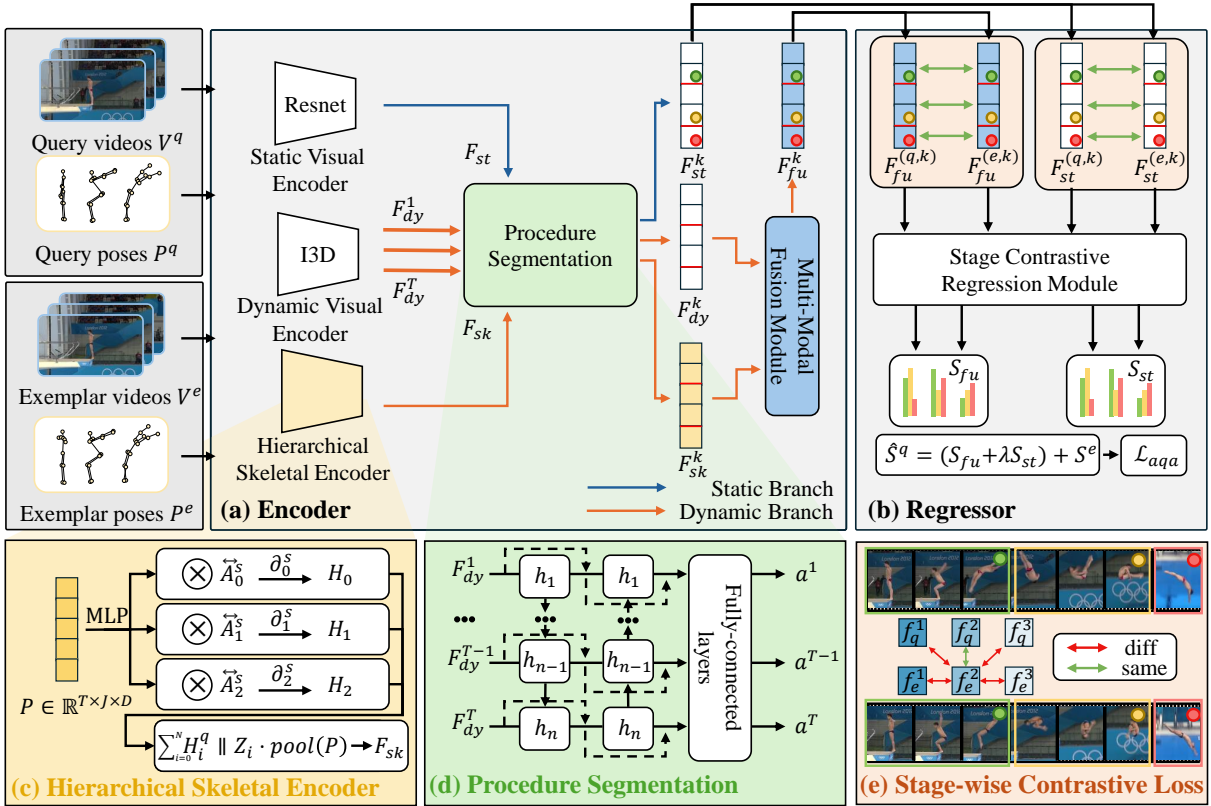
Query videos $V^q$

Query poses $P^q$

Exemplar videos $V^e$

Exemplar poses $P^e$

Resnet

Static Visual Encoder

I3D

Dynamic Visual Encoder

Hierarchical Skeletal Encoder

$F_{st}$

$F_{dy}^1$

$F_{dy}^T$

$F_{sk}$

Procedure Segmentation

$F_{st}^k$

$F_{dy}^k$

$F_{sk}^k$

$F_{fu}^k$

Multi-Modal Fusion Module

Static Branch

Dynamic Branch

(a) Encoder

$F_{fu}^{(q,k)}$ $F_{fu}^{(e,k)}$ $F_{st}^{(q,k)}$ $F_{st}^{(e,k)}$

Stage Contrastive Regression Module

$S_{fu}$

$S_{st}$

$\hat{S}^q = (S_{fu} + \lambda S_{st}) + S^e$ → $\mathcal{L}_{aqa}$

(b) Regressor

MLP

$\otimes \overleftrightarrow{A}_0^s$ $\partial_0^s$ $H_0$

$\otimes \overleftrightarrow{A}_1^s$ $\partial_1^s$ $H_1$

$\otimes \overleftrightarrow{A}_2^s$ $\partial_2^s$ $H_2$

$P \in \mathbb{R}^{T \times J \times D}$

$\sum_{i=0}^{N} H_i^q \parallel Z_i \cdot pool(P)$ → $F_{sk}$

(c) Hierarchical Skeletal Encoder

$F_{dy}^1$ $h_1$ $h_1$

$F_{dy}^{T-1}$ $h_{n-1}$ $h_{n-1}$

$F_{dy}^T$ $h_n$ $h_n$

Fully-connected layers

$a^1$

$a^{T-1}$

$a^T$

(d) Procedure Segmentation

$f_q^1$ $f_q^2$ $f_q^3$

$f_e^1$ $f_e^2$ $f_e^3$

diff

same

(e) Stage-wise Contrastive Loss